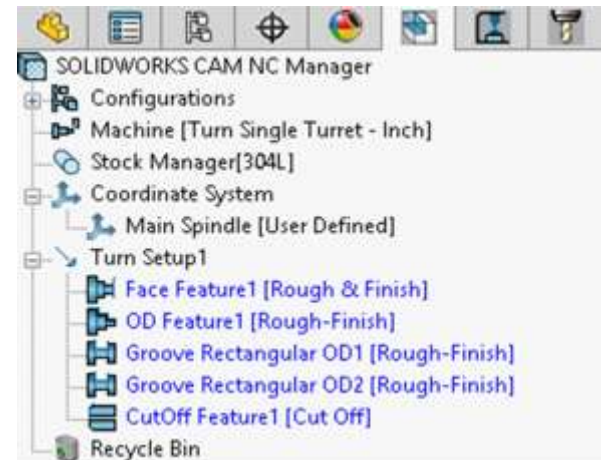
SOLIDWORKS CAM NC Manager
Configurations
Machine [Turn Single Turret - Inch]
Stock Manager[304L]
Coordinate System
Main Spindle [User Defined]
Turn Setup1
Face Feature1 [Rough & Finish]
OD Feature1 [Rough-Finish]
Groove Rectangular OD1 [Rough-Finish]
Groove Rectangular OD2 [Rough-Finish]
CutOff Feature1 [Cut Off]
Recycle Bin